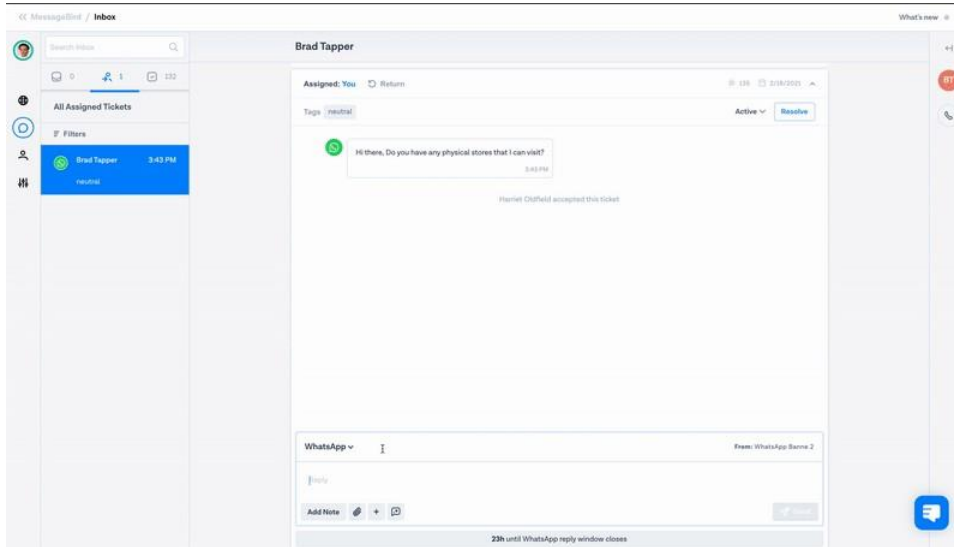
MessageBird / Inbox

What's new

Search Inbox

0 1 132

All Assigned Tickets

Filters

Brad Tapper 3:43 PM

neutral

Brad Tapper

Assigned: You Return

135 2/18/2021

Tags neutral

Active Resolve

Hi there, Do you have any physical stores that I can visit?

3:43 PM

Harriet Oldfield accepted this ticket

WhatsApp

From: WhatsApp Banne 2

Reply

Add Note +

Send

23h until WhatsApp reply window closes

BT